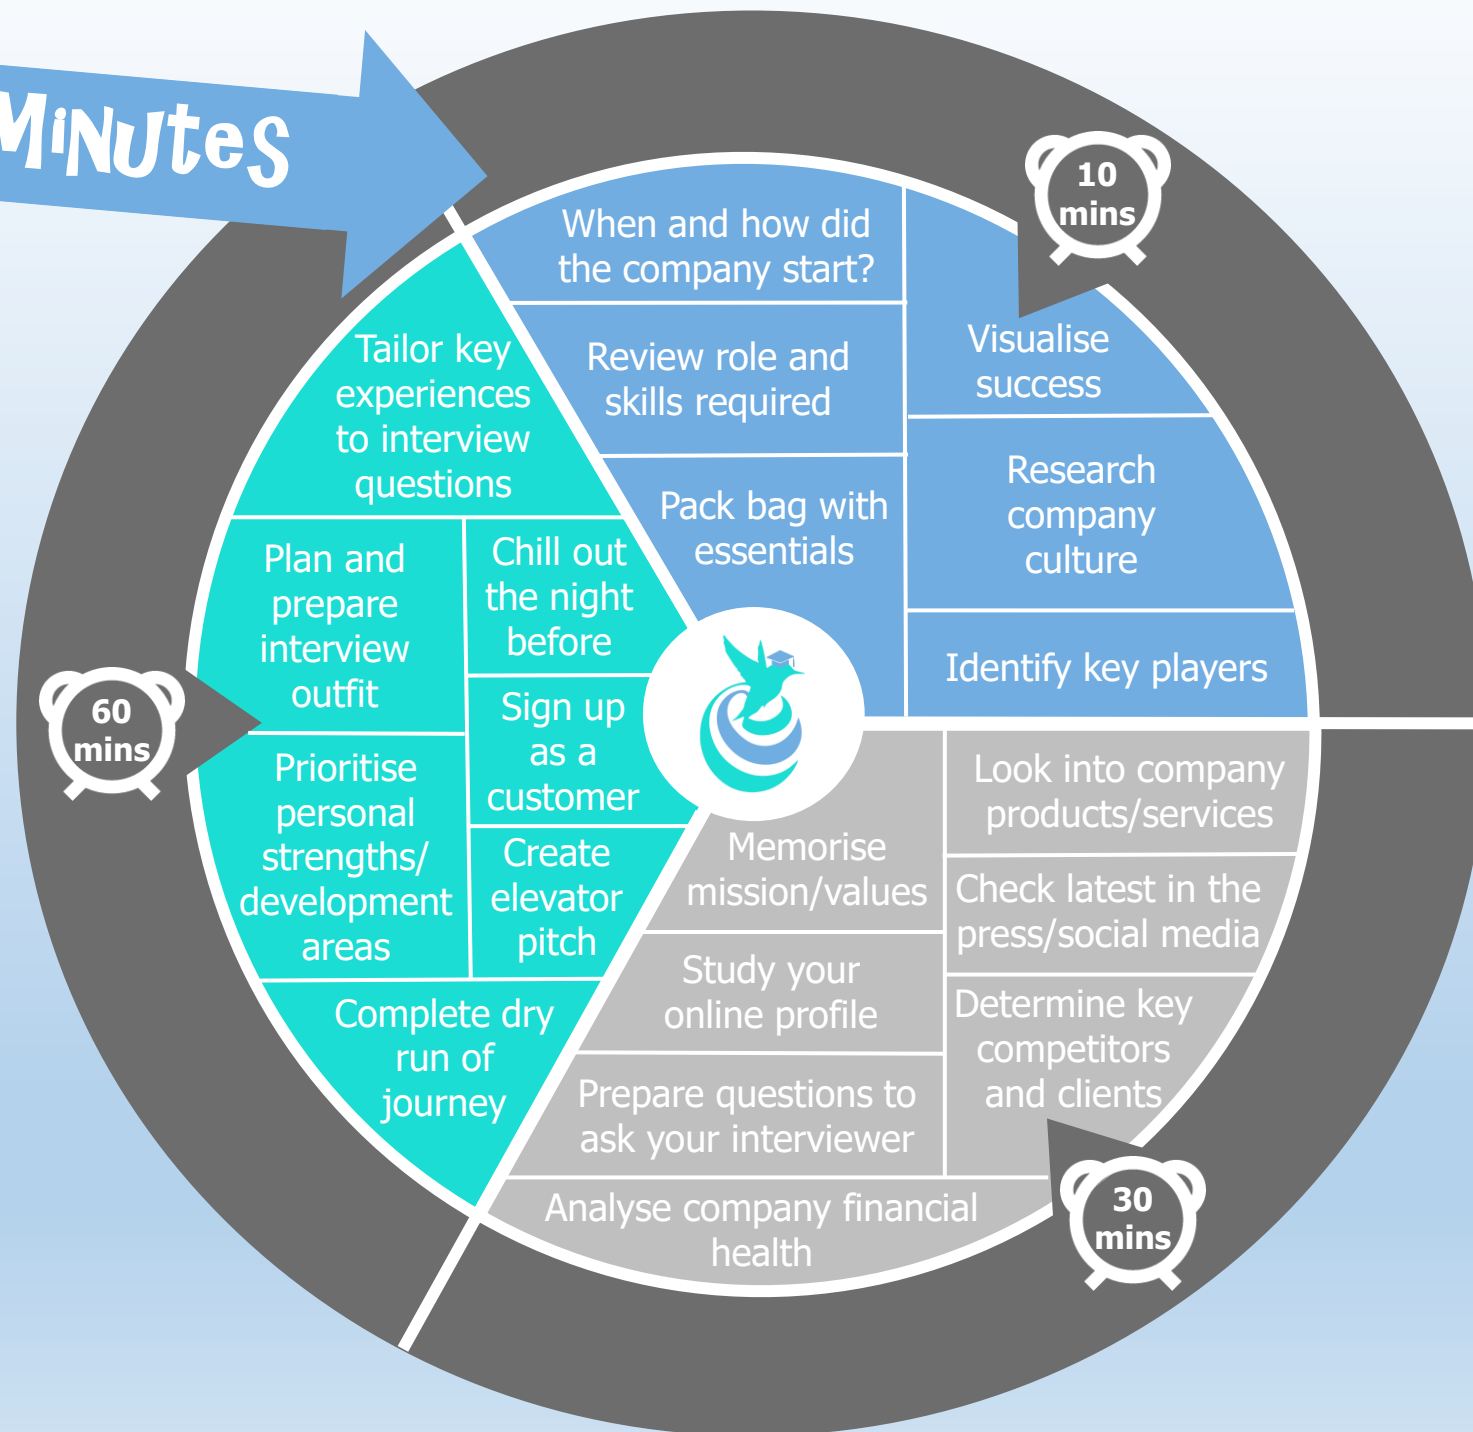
Minutes

10 mins

When and how did the company start?

Review role and skills required

Pack bag with essentials

Visualise success

Research company culture

Identify key players

Look into company products/services

Check latest in the press/social media

Determine key competitors and clients

Memorise mission/values

Study your online profile

Prepare questions to ask your interviewer

Analyse company financial health

30 mins

60 mins

Tailor key experiences to interview questions

Plan and prepare interview outfit

Chill out the night before

Sign up as a customer

Prioritise personal strengths/ development areas

Create elevator pitch

Complete dry run of journey